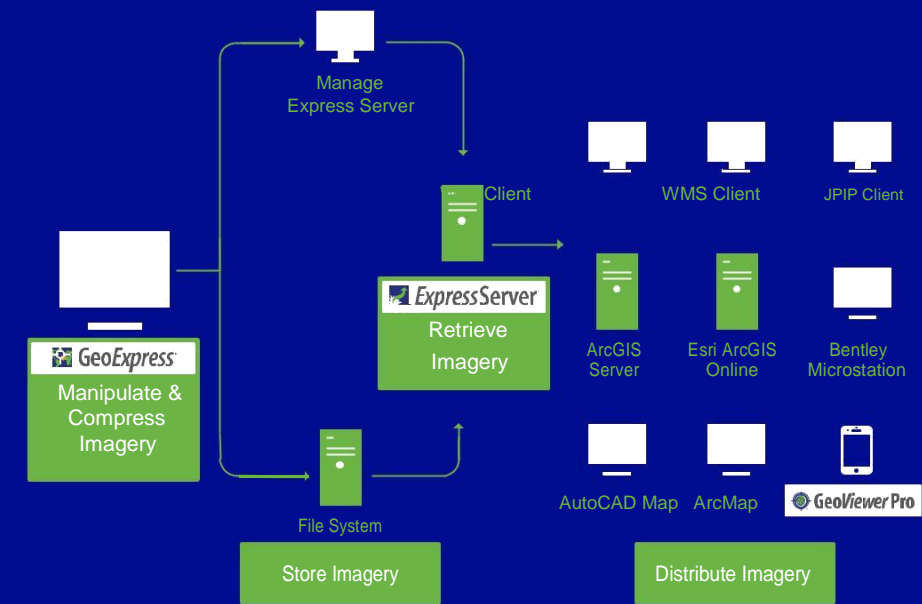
Manage
Express Server

Client

WMS Client

JPIP Client

ExpressServer
Retrieve
Imagery

ArcGIS
Server

Esri ArcGIS
Online

Bentley
Microstation

GeoExpress
Manipulate &
Compress
Imagery

File System

AutoCAD Map

ArcMap

GeoViewer Pro

Store Imagery

Distribute Imagery